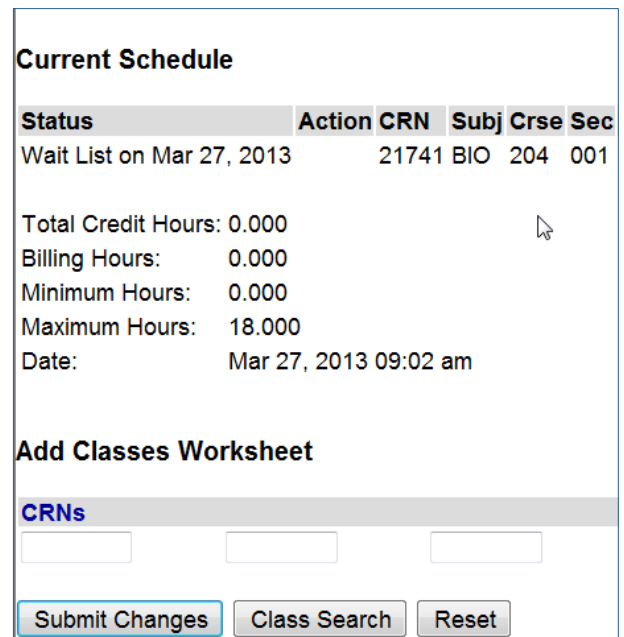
Current Schedule

| Status | Action | CRN | Subj | Crse | Sec |
|---|---|---|---|---|---|
| Wait List on Mar 27, 2013 | | 21741 | BIO | 204 | 001 |

Total Credit Hours: 0.000
Billing Hours: 0.000
Minimum Hours: 0.000
Maximum Hours: 18.000
Date: Mar 27, 2013 09:02 am

Add Classes Worksheet

CRNs

Submit Changes | Class Search | Reset